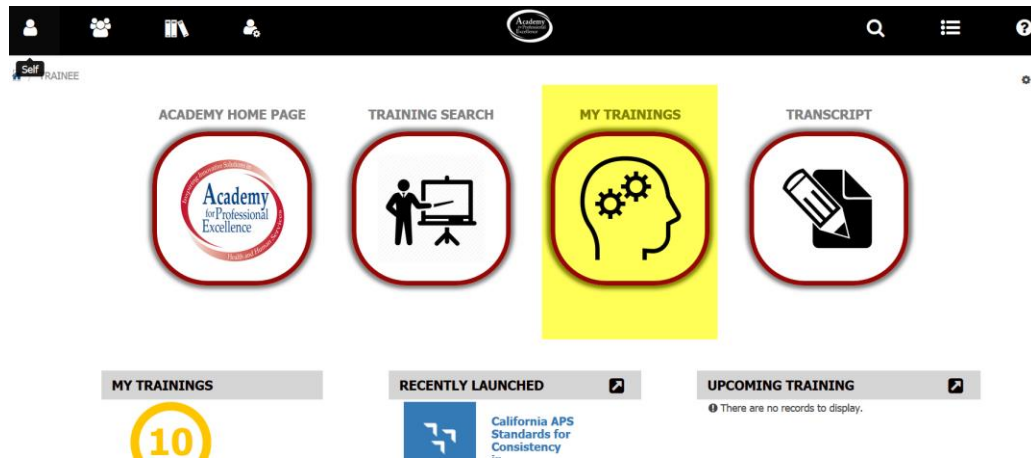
Self
RAINEE

ACADEMY HOME PAGE

Academy for Professional Excellence

TRAINING SEARCH

MY TRAININGS

TRANSCRIPT

MY TRAININGS

10

RECENTLY LAUNCHED

California APS Standards for Consistency

UPCOMING TRAINING

There are no records to display.